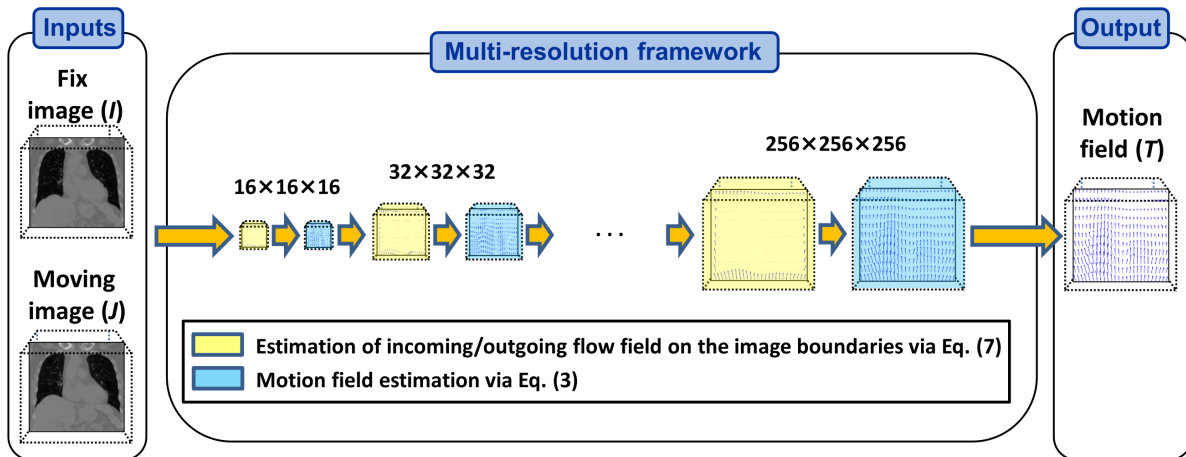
Inputs

Fix image (*I*)

Moving image (*J*)

Multi-resolution framework

16×16×16

32×32×32

· · ·

256×256×256

Estimation of incoming/outgoing flow field on the image boundaries via Eq. (7)

Motion field estimation via Eq. (3)

Output

Motion field (*T*)